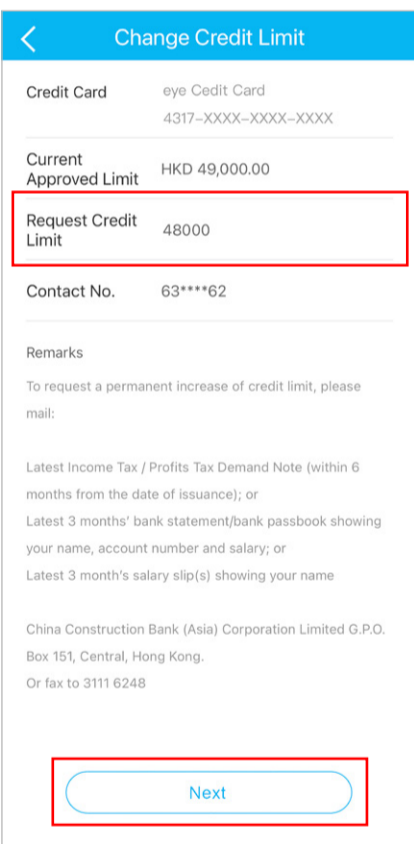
Change Credit Limit

Credit Card
eye Cedit Card
4317-XXXX-XXXX-XXXX

Current Approved Limit
HKD 49,000.00

Request Credit Limit
48000

Contact No.
63****62

Remarks

To request a permanent increase of credit limit, please mail:

Latest Income Tax / Profits Tax Demand Note (within 6 months from the date of issuance); or
Latest 3 months' bank statement/bank passbook showing your name, account number and salary; or
Latest 3 month's salary slip(s) showing your name

China Construction Bank (Asia) Corporation Limited G.P.O. Box 151, Central, Hong Kong.
Or fax to 3111 6248

Next